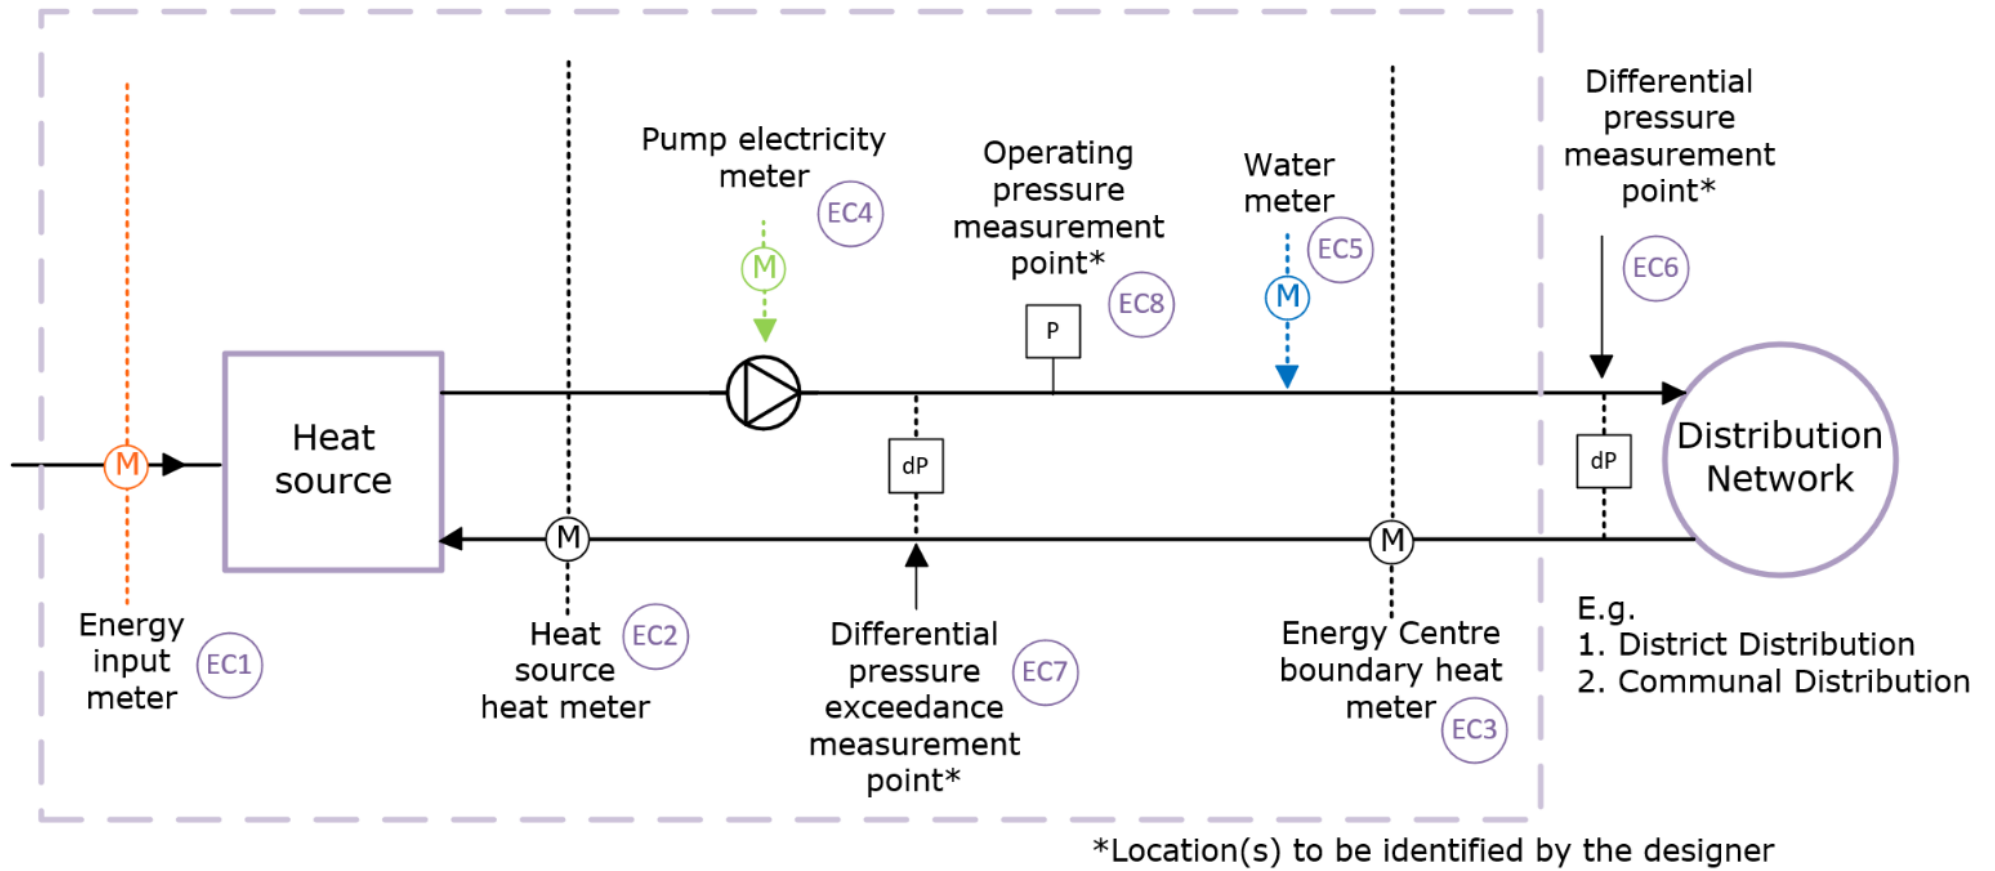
Pump electricity meter

EC4

M

Operating pressure measurement point*

EC8

P

Water meter

EC5

M

Differential pressure measurement point*

EC6

M

Heat source

dP

dP

Distribution Network

M

M

Energy input meter

EC1

Heat source heat meter

EC2

Differential pressure exceedance measurement point*

EC7

Energy Centre boundary heat meter

EC3

E.g.
1. District Distribution
2. Communal Distribution

*Location(s) to be identified by the designer